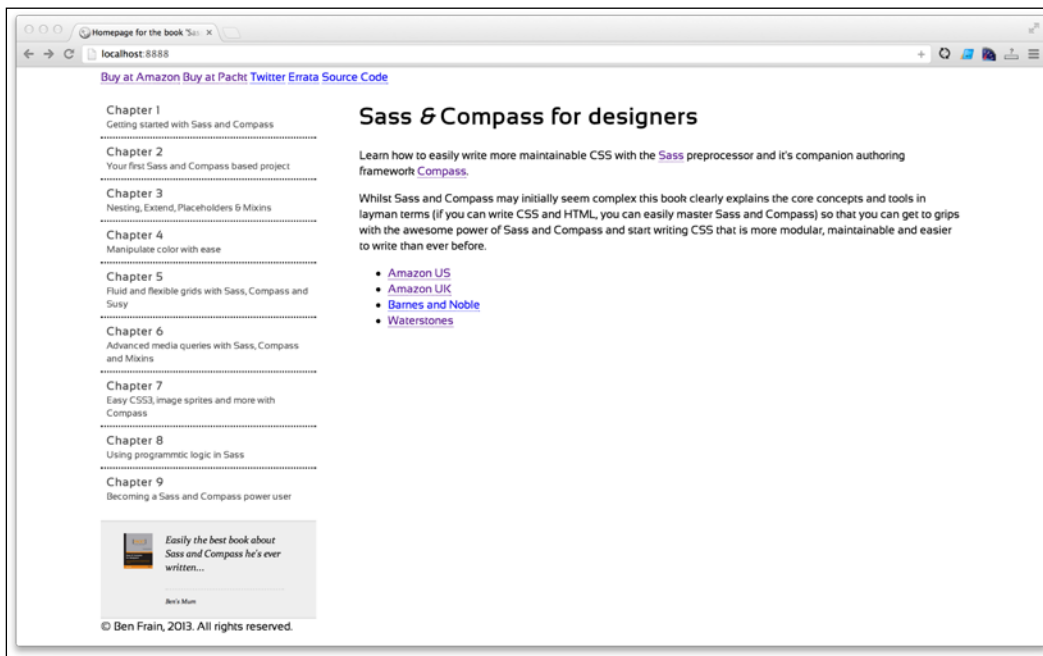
Homepage for the book 'Sas ×

localhost:8888

Buy at Amazon Buy at Packt Twitter Errata Source Code

Chapter 1
Getting started with Sass and Compass

Chapter 2
Your first Sass and Compass based project

Chapter 3
Nesting, Extend, Placeholders & Mixins

Chapter 4
Manipulate color with ease

Chapter 5
Fluid and flexible grids with Sass, Compass and Susy

Chapter 6
Advanced media queries with Sass, Compass and Mixins

Chapter 7
Easy CSS3, image sprites and more with Compass

Chapter 8
Using programmtic logic in Sass

Chapter 9
Becoming a Sass and Compass power user

Easily the best book about Sass and Compass he's ever written...

Ben's Mum

© Ben Frain, 2013. All rights reserved.

Sass & Compass for designers

Learn how to easily write more maintainable CSS with the Sass preprocessor and it's companion authoring framework Compass.

Whilst Sass and Compass may initially seem complex this book clearly explains the core concepts and tools in layman terms (if you can write CSS and HTML, you can easily master Sass and Compass) so that you can get to grips with the awesome power of Sass and Compass and start writing CSS that is more modular, maintainable and easier to write than ever before.

- Amazon US
- Amazon UK
- Barnes and Noble
- Waterstones